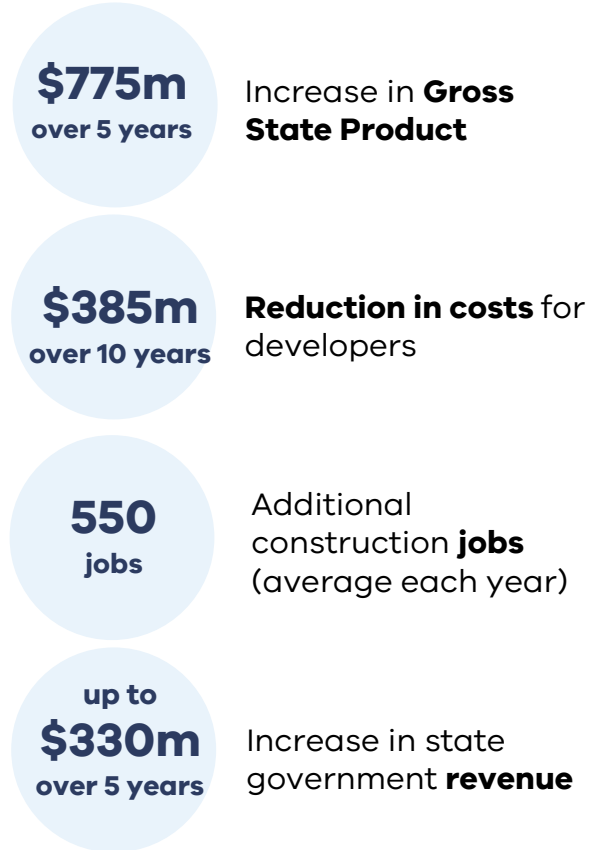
$775m
over 5 years

Increase in Gross State Product

$385m
over 10 years

Reduction in costs for developers

550
jobs

Additional construction jobs (average each year)

up to
$330m
over 5 years

Increase in state government revenue